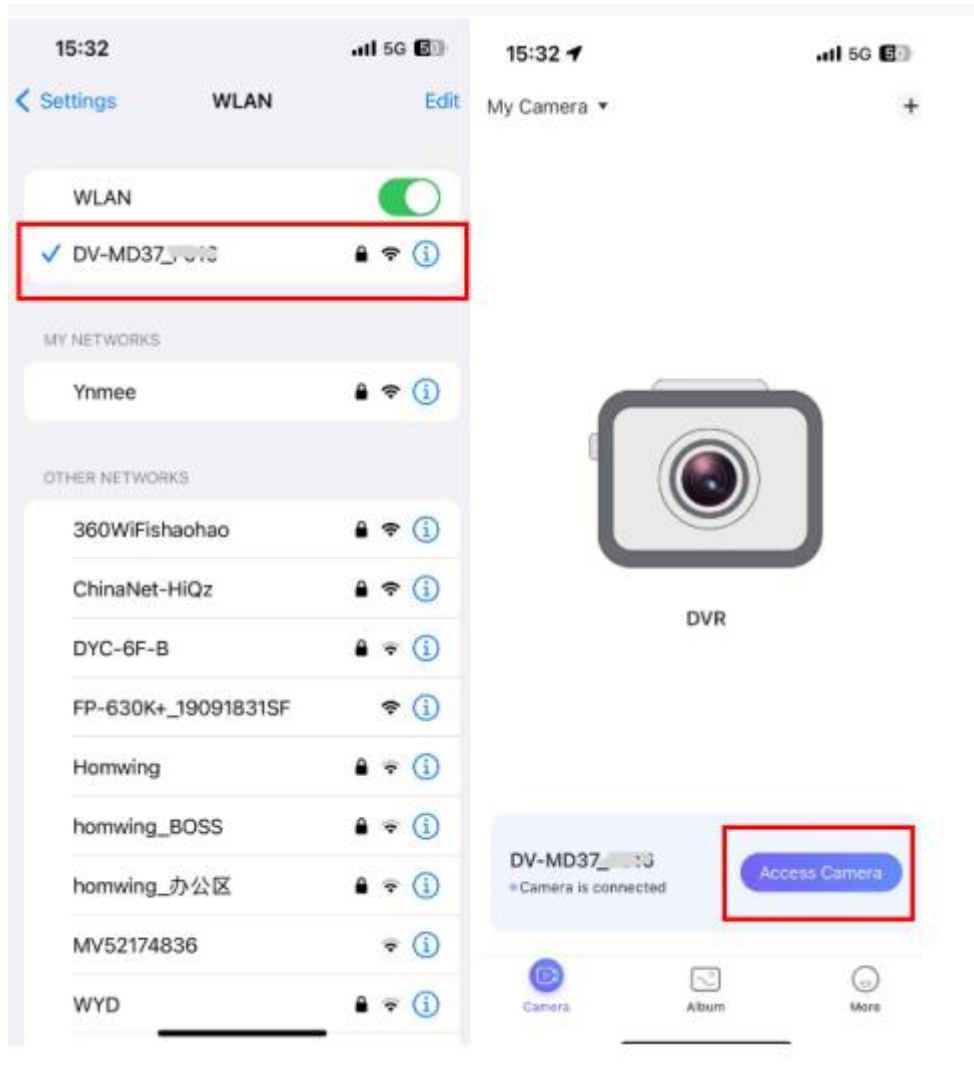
15:32 5G 50

< Settings WLAN Edit

WLAN

✓ DV-MD37_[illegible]

MY NETWORKS

Ynmee

OTHER NETWORKS

360WiFishaohao

ChinaNet-HiQz

DYC-6F-B

FP-630K+_19091831SF

Homwing

homwing_BOSS

homwing_办公区

MV52174836

WYD

15:32 5G 50

My Camera ▾ +

DVR

DV-MD37_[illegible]
Camera is connected

Access Camera

Camera Album More